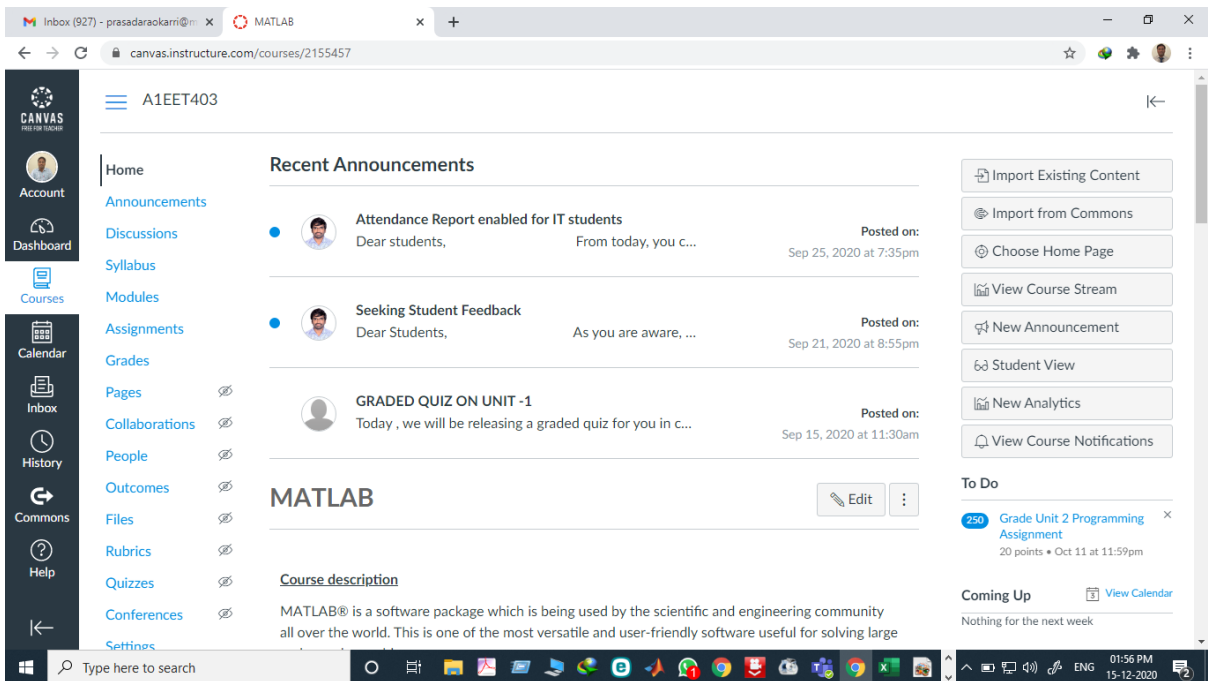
Inbox (927) - prasadaraokarri@m ×
MATLAB ×
+
canvas.instructure.com/courses/2155457

CANVAS
FREE FOR TEACHER
Account
Dashboard
Courses
Calendar
Inbox
History
Commons
Help

A1EET403

Home
Announcements
Discussions
Syllabus
Modules
Assignments
Grades
Pages
Collaborations
People
Outcomes
Files
Rubrics
Quizzes
Conferences
Settings

Recent Announcements

Attendance Report enabled for IT students
Dear students, From today, you c...
Posted on:
Sep 25, 2020 at 7:35pm

Seeking Student Feedback
Dear Students, As you are aware, ...
Posted on:
Sep 21, 2020 at 8:55pm

GRADED QUIZ ON UNIT -1
Today , we will be releasing a graded quiz for you in c...
Posted on:
Sep 15, 2020 at 11:30am

MATLAB
Edit

Course description

MATLAB® is a software package which is being used by the scientific and engineering community all over the world. This is one of the most versatile and user-friendly software useful for solving large

Import Existing Content
Import from Commons
Choose Home Page
View Course Stream
New Announcement
Student View
New Analytics
View Course Notifications

To Do
250 Grade Unit 2 Programming Assignment
20 points • Oct 11 at 11:59pm

Coming Up
View Calendar
Nothing for the next week

Type here to search
ENG
01:56 PM
15-12-2020
2